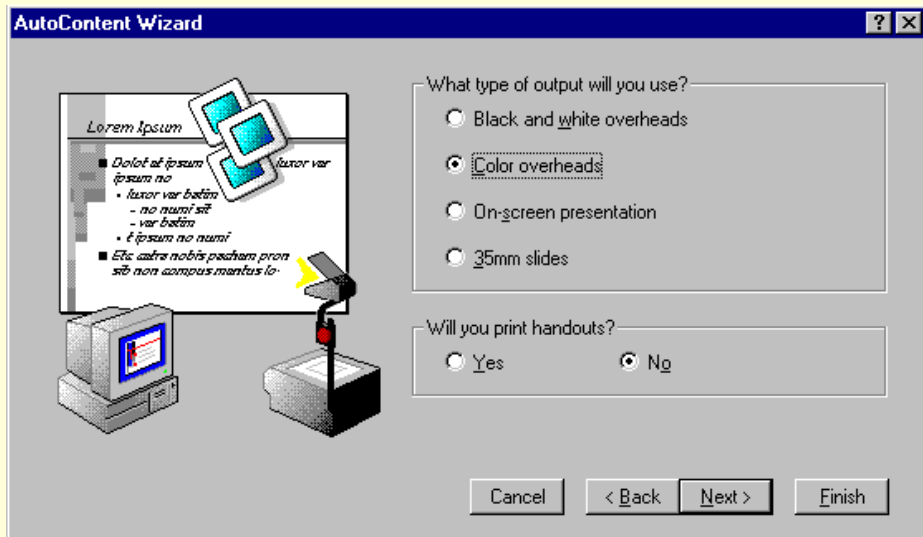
AutoContent Wizard

?

Lorem Ipsum

■ Dolot at ipsum luxor var ipsum no
• luxor var batim
– no numi sit
– var batim
• t ipsum no numi
■ Etc astra nobis pasham pron sib non compus mentus lo·

What type of output will you use?

Black and white overheads

Color overheads

On-screen presentation

35mm slides

Will you print handouts?

Yes

No

Cancel

< Back

Next >

Finish